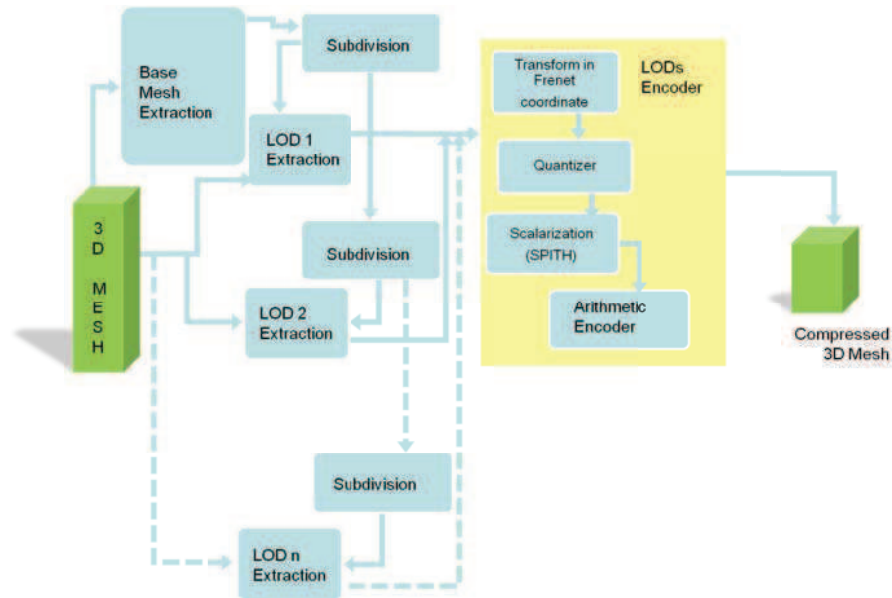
Base Mesh Extraction

Subdivision

LOD 1 Extraction

3 D M E S H

Subdivision

LOD 2 Extraction

Subdivision

LOD n Extraction

Transform in Frenet coordinate

LODs Encoder

Quantizer

Scalarization (SPITH)

Arithmetic Encoder

Compressed 3D Mesh